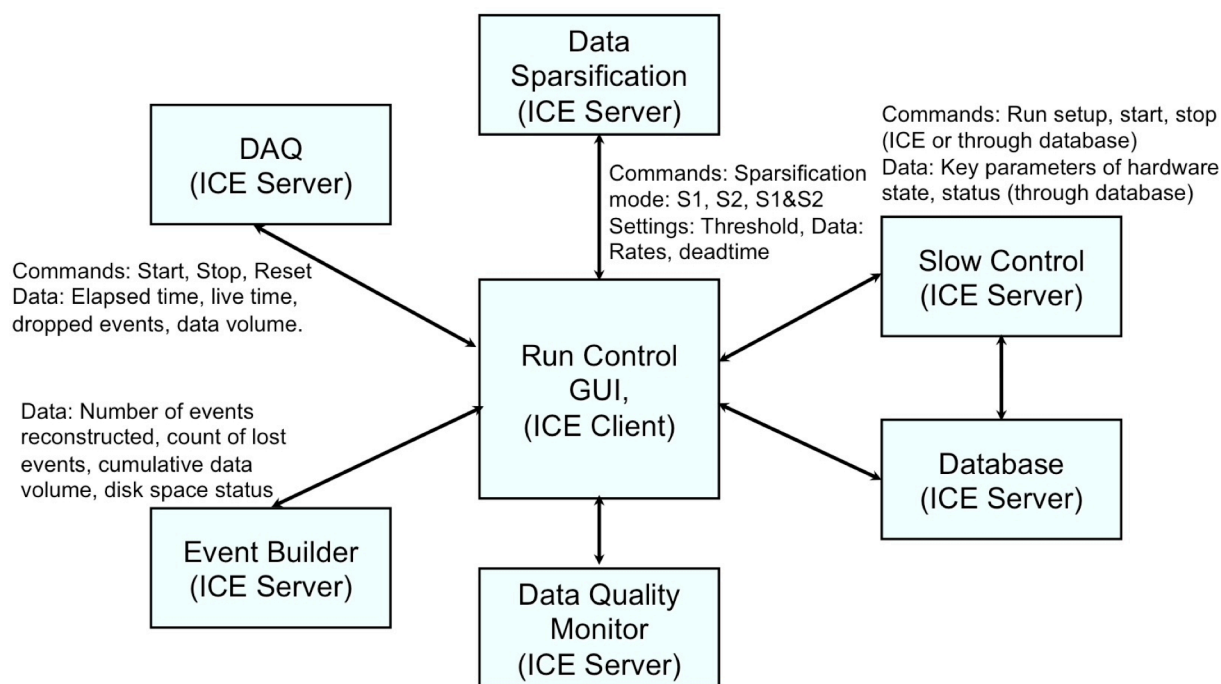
Data Sparsification (ICE Server)

DAQ (ICE Server)

Commands: Run setup, start, stop (ICE or through database)
Data: Key parameters of hardware state, status (through database)

Commands: Sparsification mode: S1, S2, S1&S2
Settings: Threshold, Data: Rates, deadtime

Commands: Start, Stop, Reset
Data: Elapsed time, live time, dropped events, data volume.

Slow Control (ICE Server)

Run Control GUI, (ICE Client)

Data: Number of events reconstructed, count of lost events, cumulative data volume, disk space status

Database (ICE Server)

Event Builder (ICE Server)

Data Quality Monitor (ICE Server)